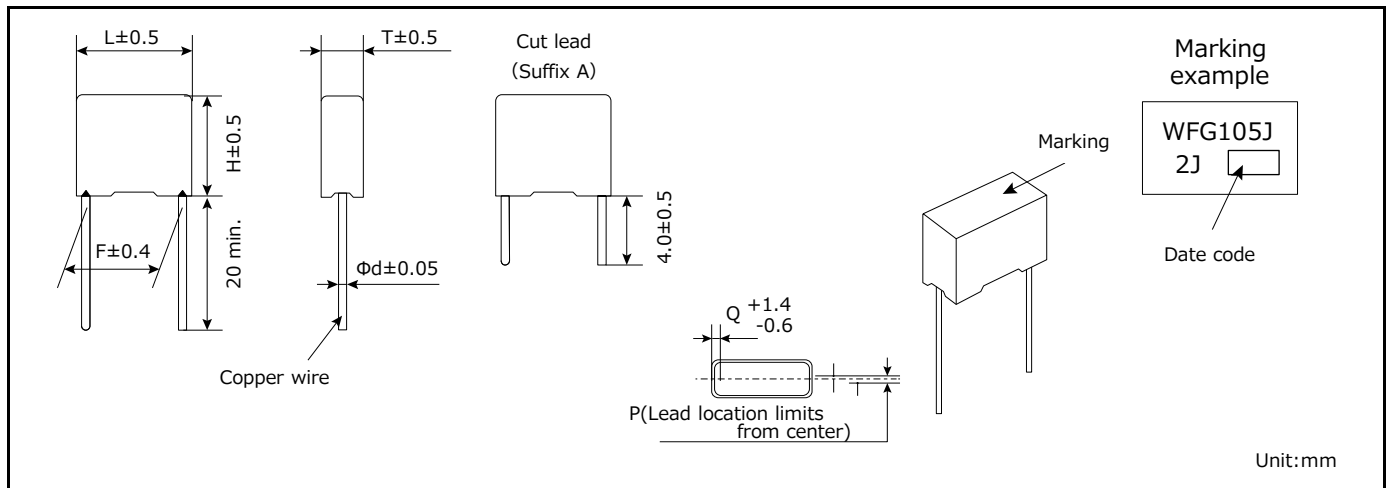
L±0.5

H±0.5

F±0.4

20 min.

T±0.5

Φd±0.05

Copper wire

Cut lead
(Suffix A)

4.0±0.5

Q $^{+1.4}_{-0.6}$

P(Lead location limits from center)

Marking

Marking example

WFG105J
2J

Date code

Unit:mm